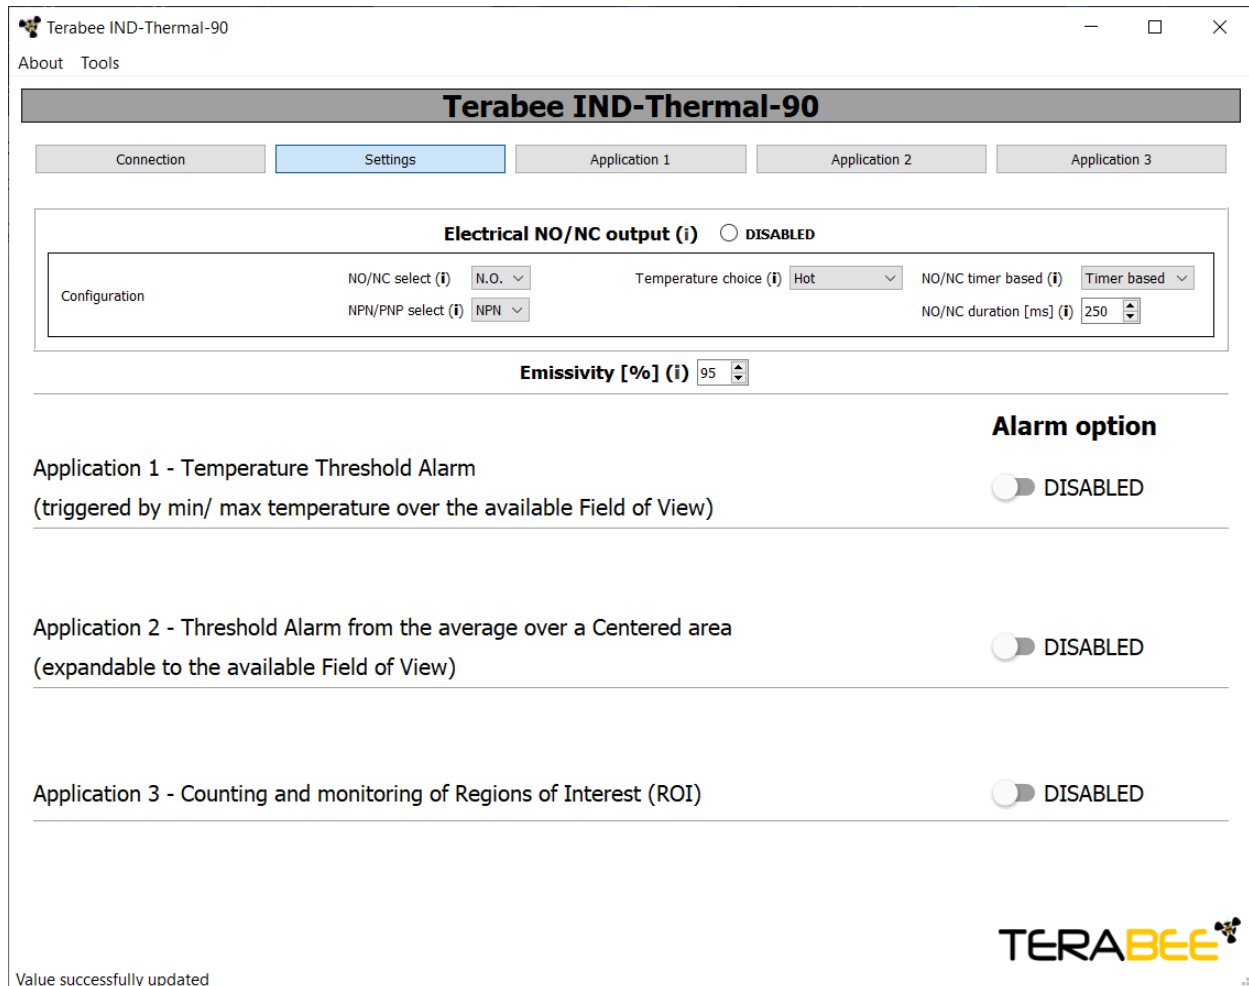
Terabee IND-Thermal-90

About Tools

Terabee IND-Thermal-90

Connection | Settings | Application 1 | Application 2 | Application 3

Electrical NO/NC output (i) DISABLED

Configuration

NO/NC select (i) N.O.

NPN/PNP select (i) NPN

Temperature choice (i) Hot

NO/NC timer based (i) Timer based

NO/NC duration [ms] (i) 250

Emissivity [%] (i) 95

Alarm option

Application 1 - Temperature Threshold Alarm
(triggered by min/ max temperature over the available Field of View)

DISABLED

Application 2 - Threshold Alarm from the average over a Centered area
(expandable to the available Field of View)

DISABLED

Application 3 - Counting and monitoring of Regions of Interest (ROI)

DISABLED

TERABEE

Value successfully updated